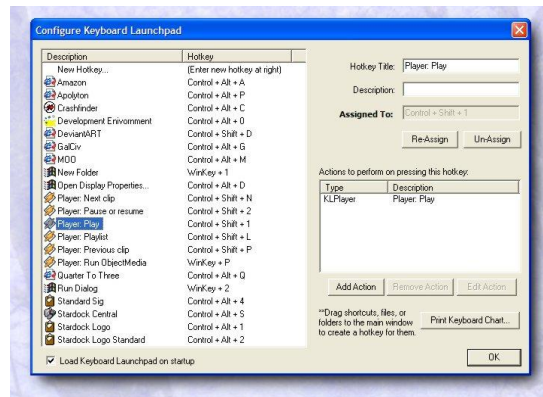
Configure Keyboard Launchpad

| Description | Hotkey |
|---|---|
| New Hotkey... | (Enter new hotkey at right) |
| Amazon | Control + Alt + A |
| Apolyton | Control + Alt + P |
| Crashfinder | Control + Alt + C |
| Development Enivornment | Control + Alt + 0 |
| DeviantART | Control + Shift + D |
| GalCiv | Control + Alt + G |
| MOO | Control + Alt + M |
| New Folder | WinKey + 1 |
| Open Display Properties... | Control + Alt + D |
| Player: Next clip | Control + Shift + N |
| Player: Pause or resume | Control + Shift + 2 |
| Player: Play | Control + Shift + 1 |
| Player: Playlist | Control + Shift + L |
| Player: Previous clip | Control + Shift + P |
| Player: Run ObjectMedia | WinKey + P |
| Quarter To Three | Control + Alt + Q |
| Run Dialog | WinKey + 2 |
| Standard Sig | Control + Alt + 4 |
| Stardock Central | Control + Alt + S |
| Stardock Logo | Control + Alt + 1 |
| Stardock Logo Standard | Control + Alt + 2 |

Load Keyboard Launchpad on startup

Hotkey Title: Player: Play

Description:

Assigned To: Control + Shift + 1

Re-Assign Un-Assign

Actions to perform on pressing this hotkey:

| Type | Description |
|---|---|
| KLPlayer | Player: Play |

Add Action Remove Action Edit Action

**Drag shortcuts, files, or folders to the main window to create a hotkey for them.

Print Keyboard Chart...

OK